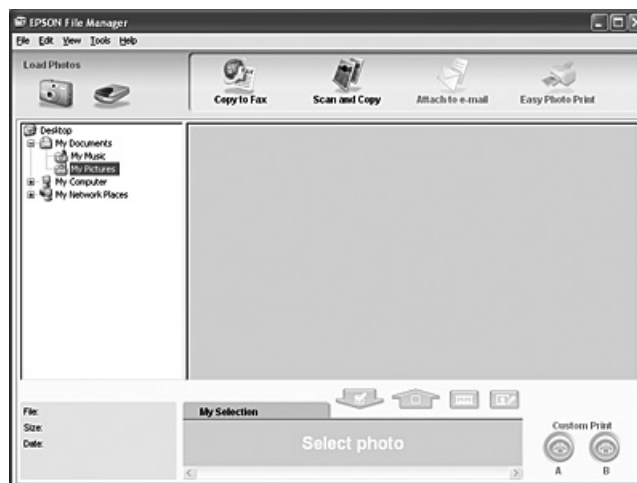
EPSON File Manager
File Edit View Tools Help
Load Photos
Copy to Fax
Scan and Copy
Attach to e-mail
Easy Photo Print
Desktop
My Documents
My Music
My Pictures
My Computer
My Network Places
File:
Size:
Date:
My Selection
Select photo
Custom Print
A
B